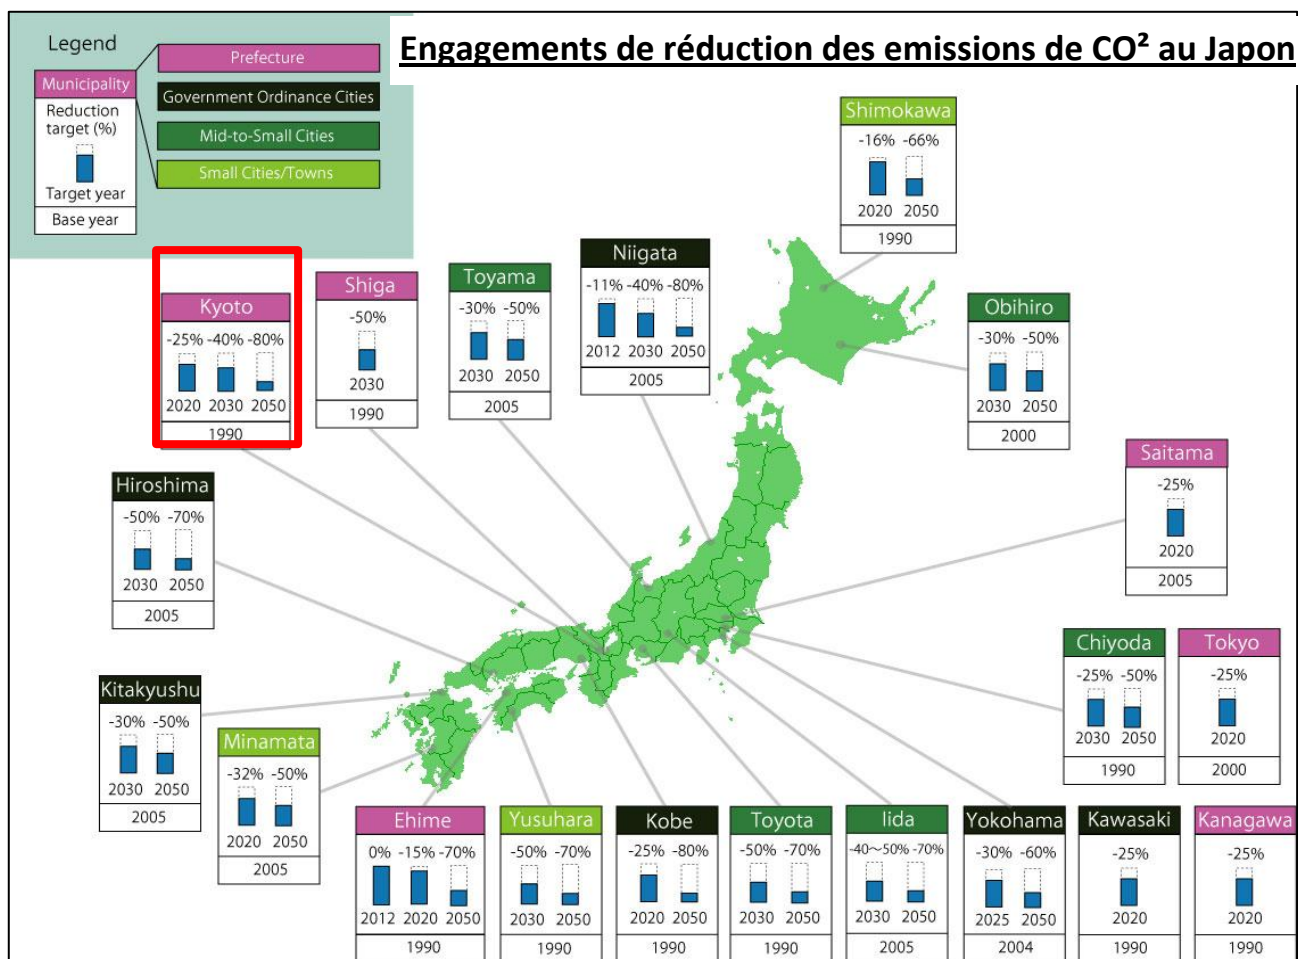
Legend

Municipality
Reduction target (%)
Target year
Base year

Prefecture
Government Ordinance Cities
Mid-to-Small Cities
Small Cities/Towns

Engagements de réduction des emissions de CO² au Japon

Shimokawa
-16% -66%
2020 2050
1990

Kyoto
-25% -40% -80%
2020 2030 2050
1990

Shiga
-50%
2030
1990

Toyama
-30% -50%
2030 2050
2005

Niigata
-11% -40% -80%
2012 2030 2050
2005

Obihiro
-30% -50%
2030 2050
2000

Saitama
-25%
2020
2005

Hiroshima
-50% -70%
2030 2050
2005

Chiyoda
-25% -50%
2030 2050
1990

Tokyo
-25%
2020
2000

Kitakyushu
-30% -50%
2030 2050
2005

Minamata
-32% -50%
2020 2050
2005

Ehime
0% -15% -70%
2012 2020 2050
1990

Yusuhara
-50% -70%
2030 2050
1990

Kobe
-25% -80%
2020 2050
1990

Toyota
-50% -70%
2030 2050
1990

Iida
-40～50% -70%
2030 2050
2005

Yokohama
-30% -60%
2025 2050
2004

Kawasaki
-25%
2020
1990

Kanagawa
-25%
2020
1990